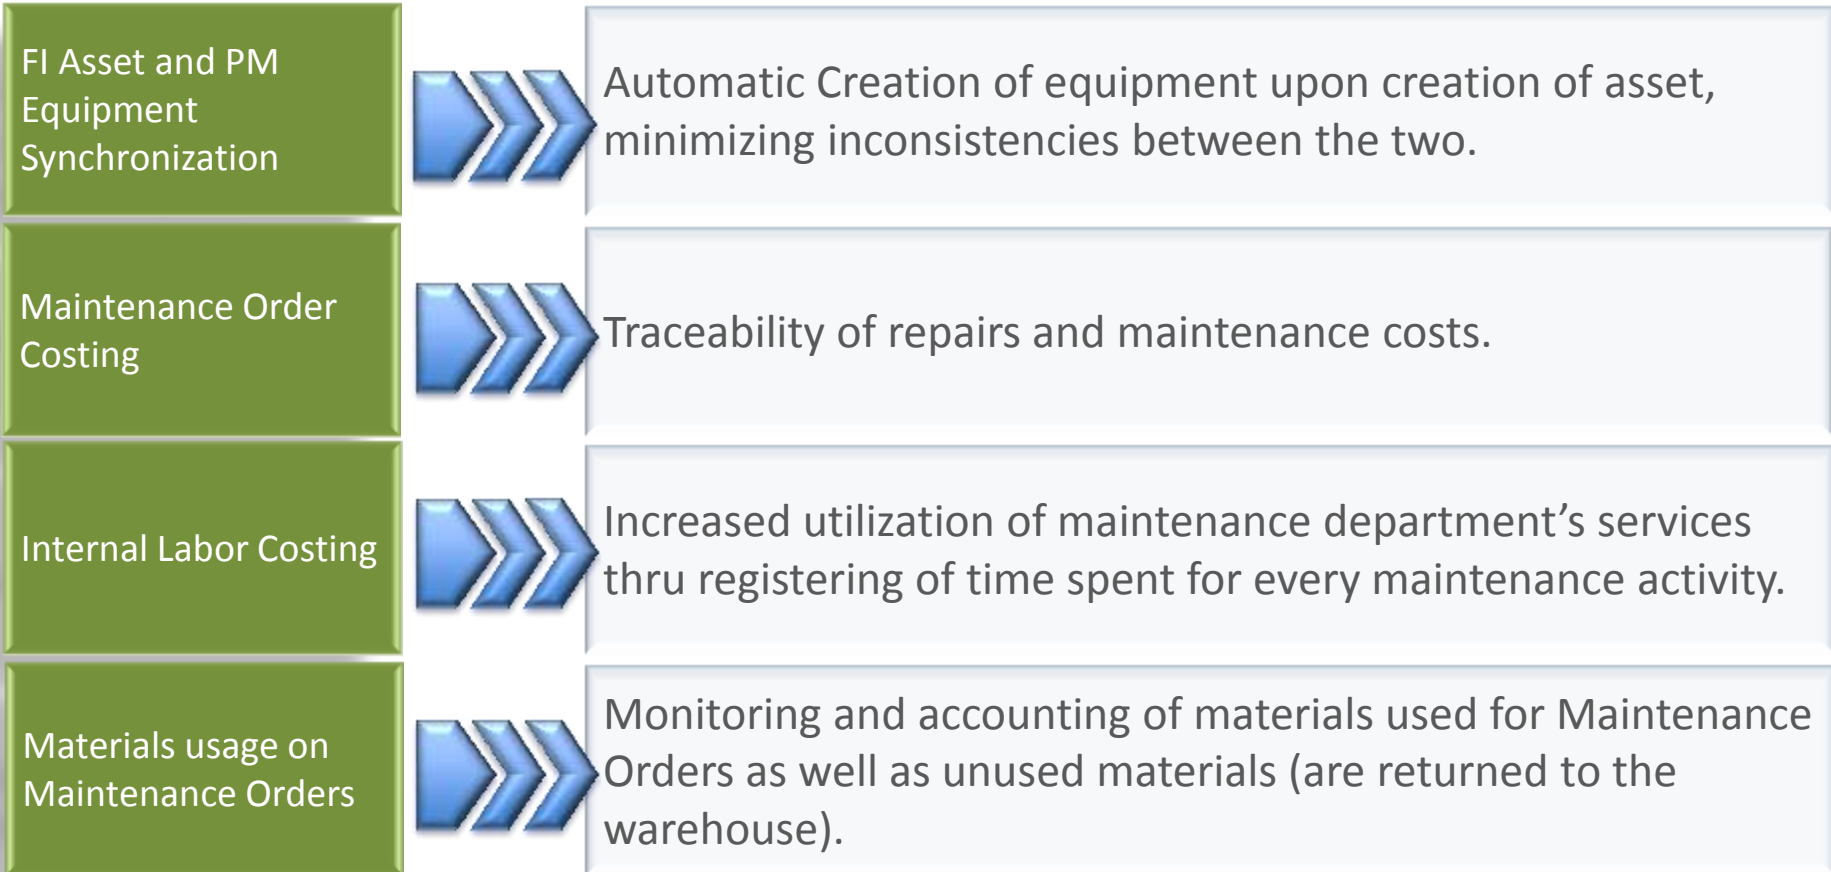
FI Asset and PM Equipment Synchronization

Automatic Creation of equipment upon creation of asset, minimizing inconsistencies between the two.

Maintenance Order Costing

Traceability of repairs and maintenance costs.

Internal Labor Costing

Increased utilization of maintenance department's services thru registering of time spent for every maintenance activity.

Materials usage on Maintenance Orders

Monitoring and accounting of materials used for Maintenance Orders as well as unused materials (are returned to the warehouse).